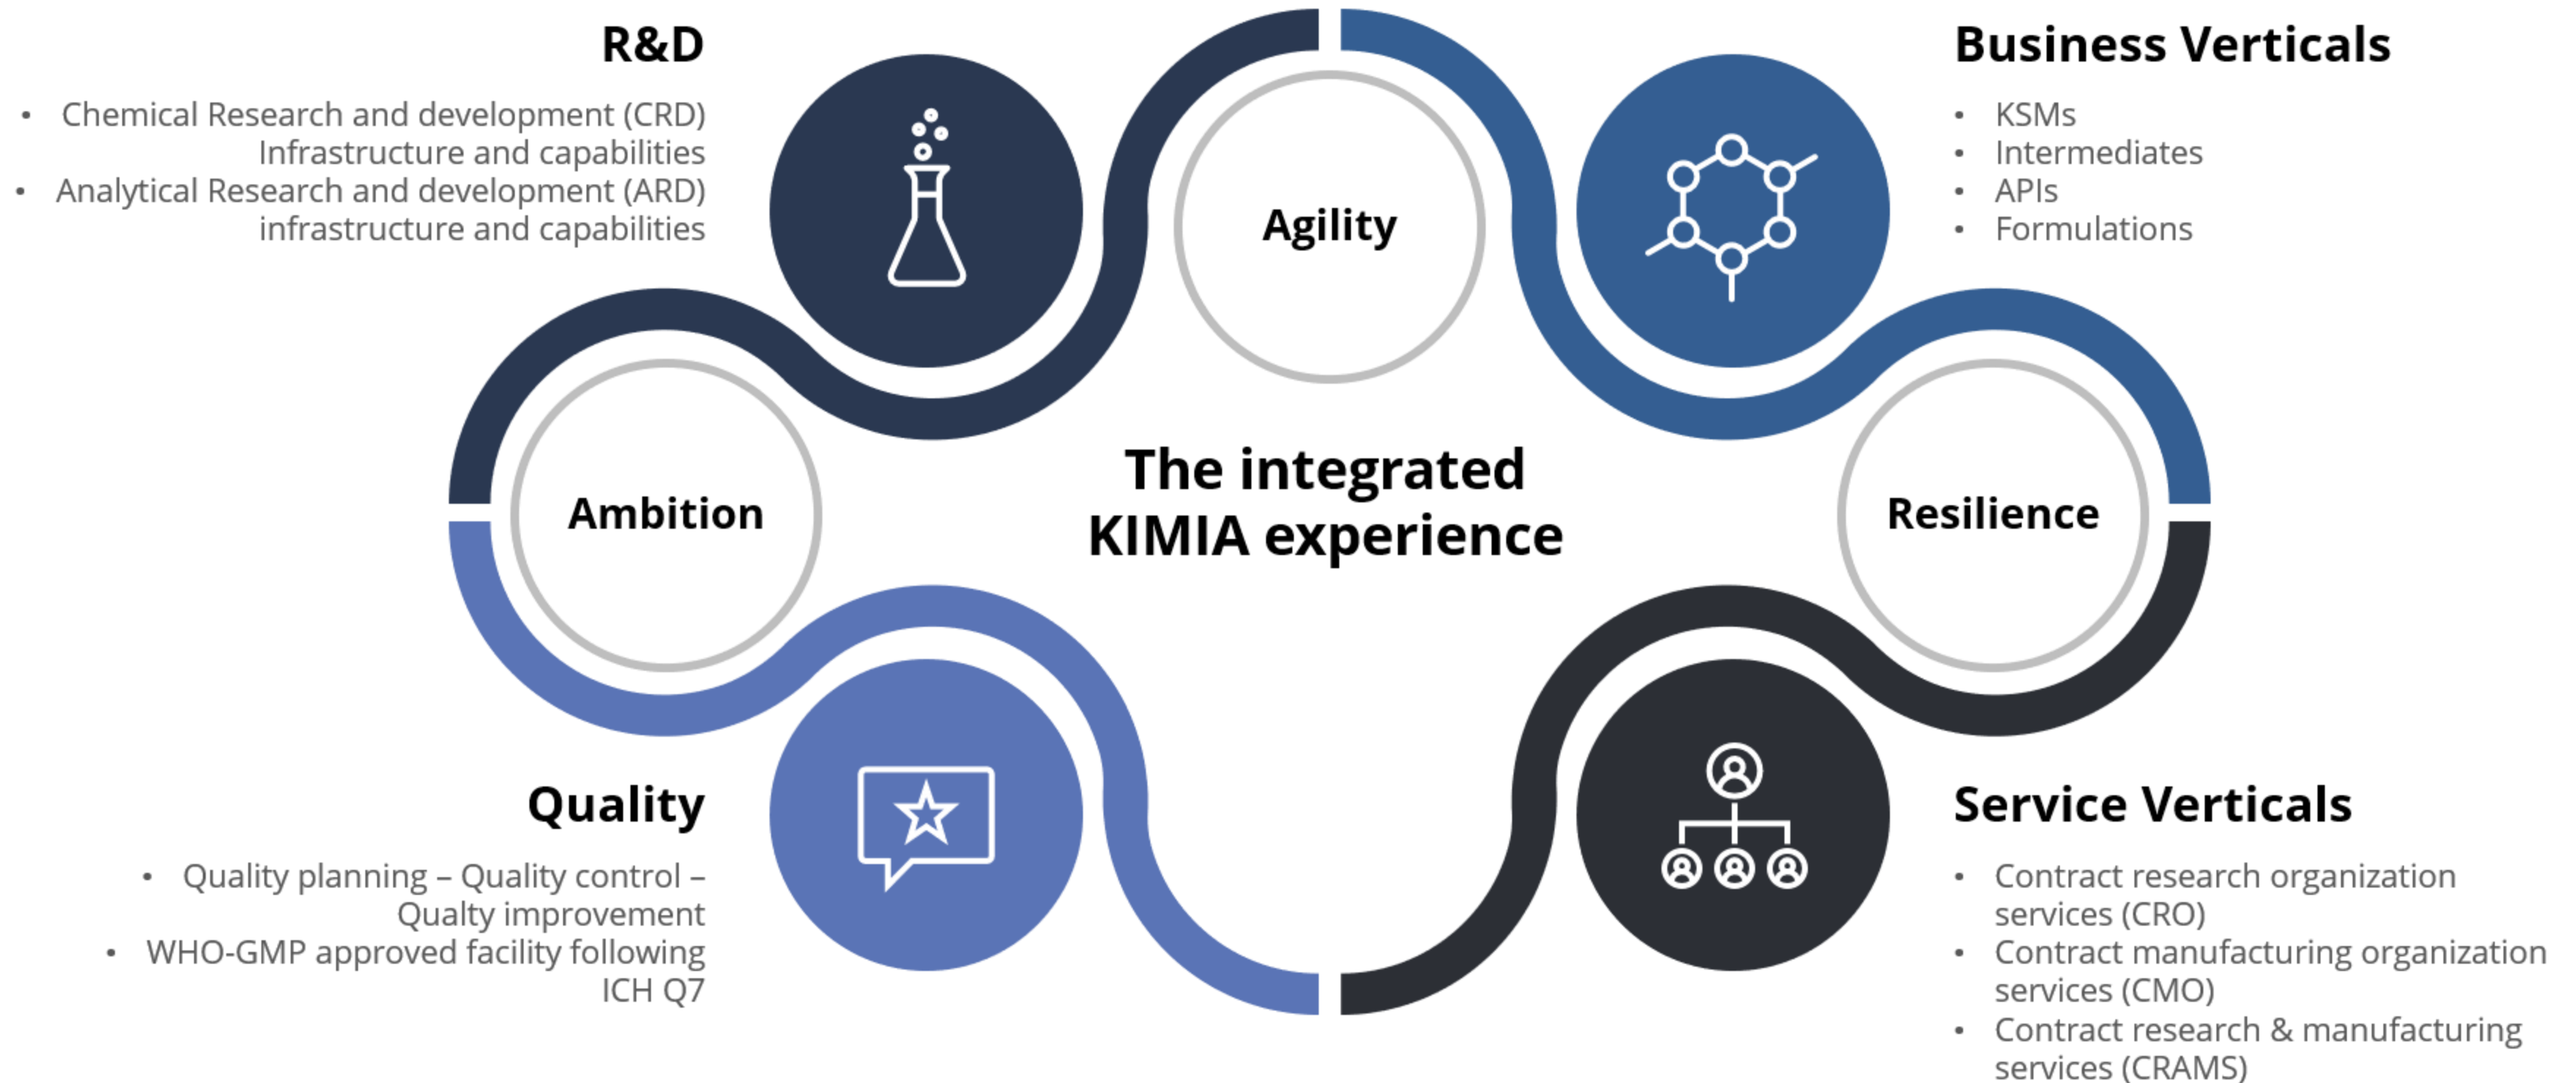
R&D

• Chemical Research and development (CRD) Infrastructure and capabilities
• Analytical Research and development (ARD) infrastructure and capabilities

Agility

Business Verticals

• KSMs
• Intermediates
• APIs
• Formulations

Ambition

The integrated KIMIA experience

Resilience

Quality

• Quality planning – Quality control – Qualty improvement
• WHO-GMP approved facility following ICH Q7

Service Verticals

• Contract research organization services (CRO)
• Contract manufacturing organization services (CMO)
• Contract research & manufacturing services (CRAMS)